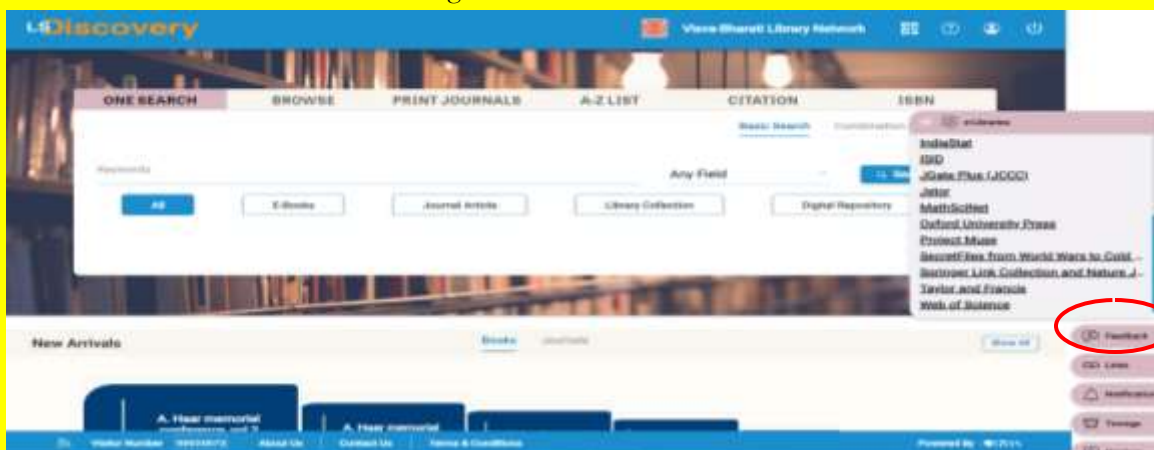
LSDiscovery

Visva-Bharati Library Network

ONE SEARCH
BROWSE
PRINT JOURNALS
A-Z LIST
CITATION
ISBN

Basic Search
Combination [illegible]

Keywords
Any Field
Se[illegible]

All
E-Books
Journal Article
Library Collection
Digital Repository

eLibraries
IndiaStat
ISID
JGate Plus (JCCC)
Jstor
MathSciNet
Oxford University Press
Project Muse
SecretFiles from World Wars to Cold ...
Springer Link Collection and Nature J...
Taylor and Francis
Web of Science

Feedback
Links
Notification
Timings

New Arrivals
Books
Journals
Show All

A. Haar memorial conference vol 2
A. Haar memorial

Visitor Number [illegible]
About Us
Contact Us
Terms & Conditions
Powered By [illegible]